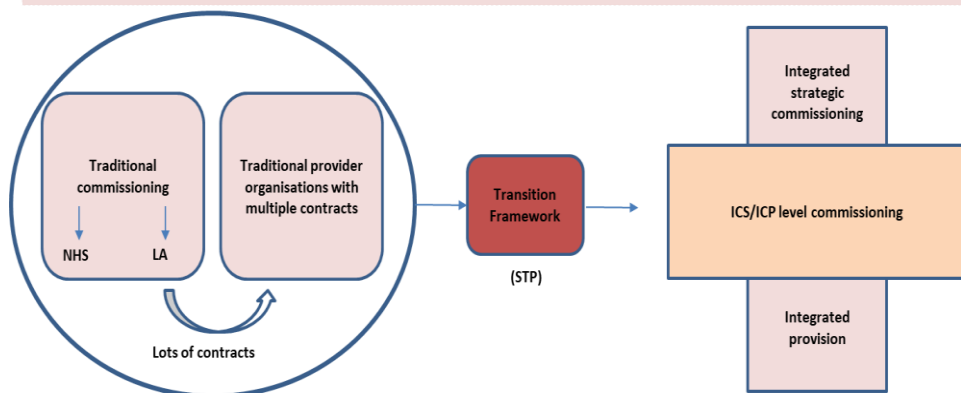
Traditional commissioning

NHS

LA

Traditional provider organisations with multiple contracts

Lots of contracts

Transition Framework

(STP)

Integrated strategic commissioning

ICS/ICP level commissioning

Integrated provision